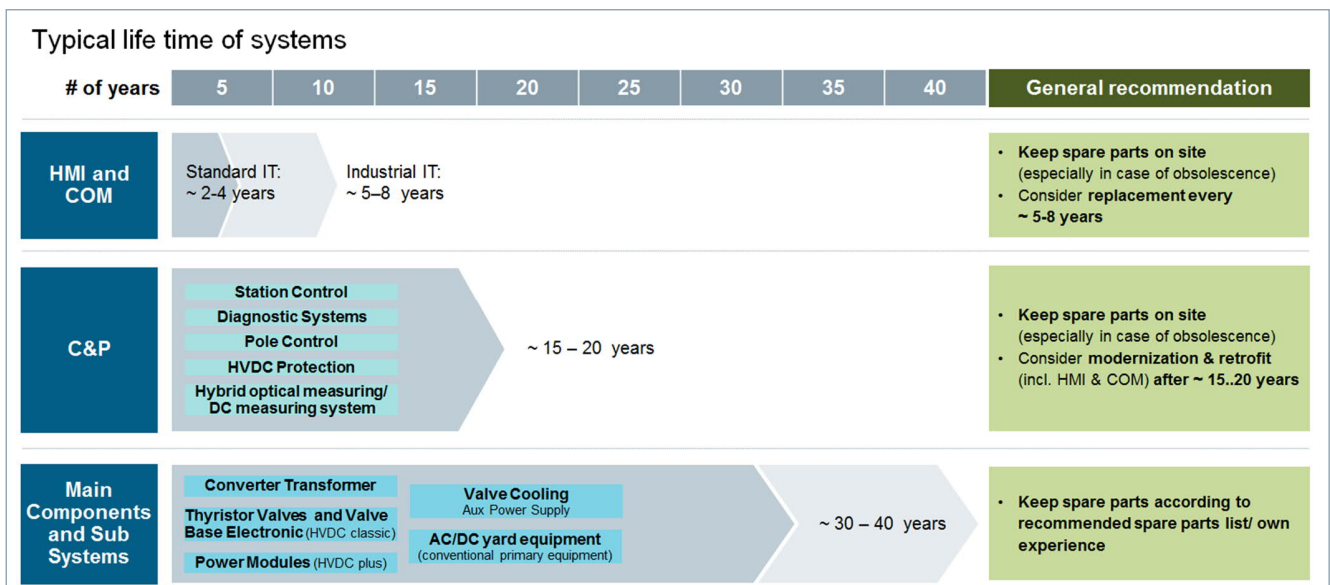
Typical life time of systems

| # of years | 5 | 10 | 15 | 20 | 25 | 30 | 35 | 40 | General recommendation |
|---|---|---|---|---|---|---|---|---|---|

HMI and COM

Standard IT: ~ 2-4 years

Industrial IT: ~ 5–8 years

• Keep spare parts on site (especially in case of obsolescence)
• Consider replacement every ~ 5-8 years

C&P

Station Control
Diagnostic Systems
Pole Control
HVDC Protection
Hybrid optical measuring/ DC measuring system

~ 15 – 20 years

• Keep spare parts on site (especially in case of obsolescence)
• Consider modernization & retrofit (incl. HMI & COM) after ~ 15..20 years

Main Components and Sub Systems

Converter Transformer
Thyristor Valves and Valve Base Electronic (HVDC classic)
Power Modules (HVDC plus)
Valve Cooling Aux Power Supply
AC/DC yard equipment (conventional primary equipment)

~ 30 – 40 years

• Keep spare parts according to recommended spare parts list/ own experience